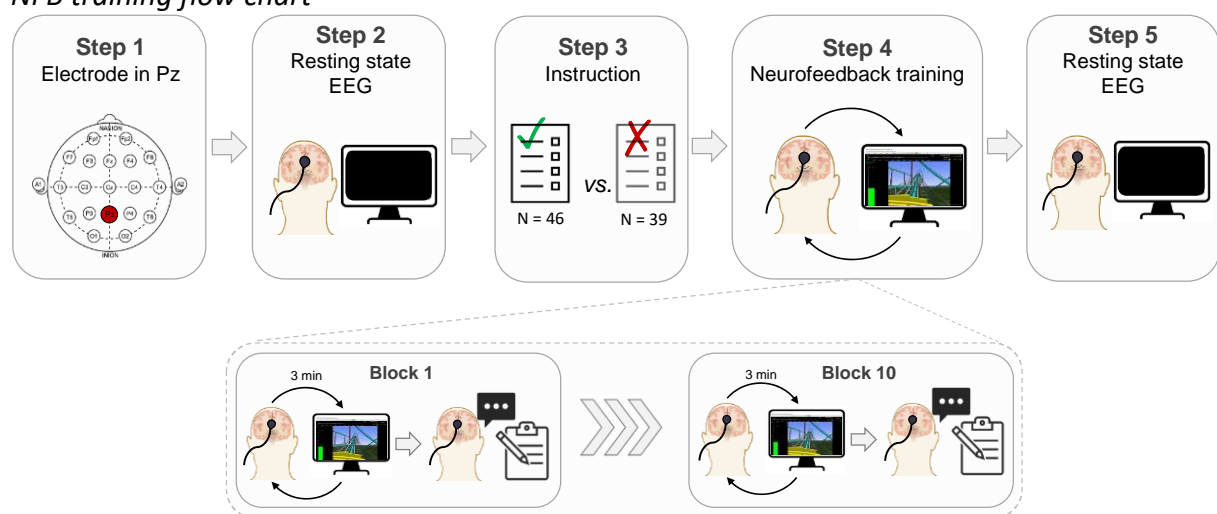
NFB training flow chart

Step 1
Electrode in Pz

NASION
Fp1 Fp2
F7 F3 Fz F4 F8
A1 T3 C3 Cz C4 T4 A2
T5 P3 Pz P4 T6
O1 O2
INION

Step 2
Resting state EEG

Step 3
Instruction

N = 46 vs. N = 39

Step 4
Neurofeedback training

Step 5
Resting state EEG

3 min
Block 1

3 min
Block 10